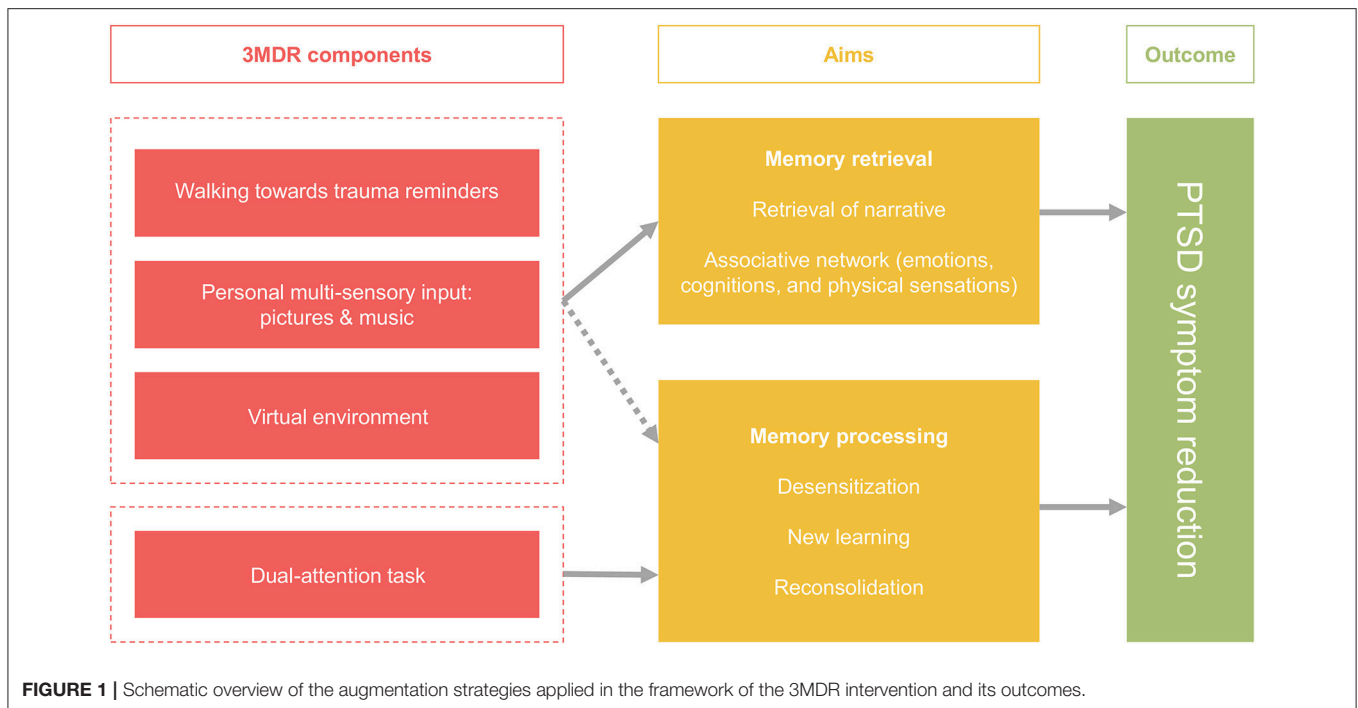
3MDR components

Aims

Outcome

Walking towards trauma reminders

Personal multi-sensory input: pictures & music

Virtual environment

Dual-attention task

Memory retrieval

Retrieval of narrative

Associative network (emotions, cognitions, and physical sensations)

Memory processing

Desensitization

New learning

Reconsolidation

PTSD symptom reduction

FIGURE 1 | Schematic overview of the augmentation strategies applied in the framework of the 3MDR intervention and its outcomes.